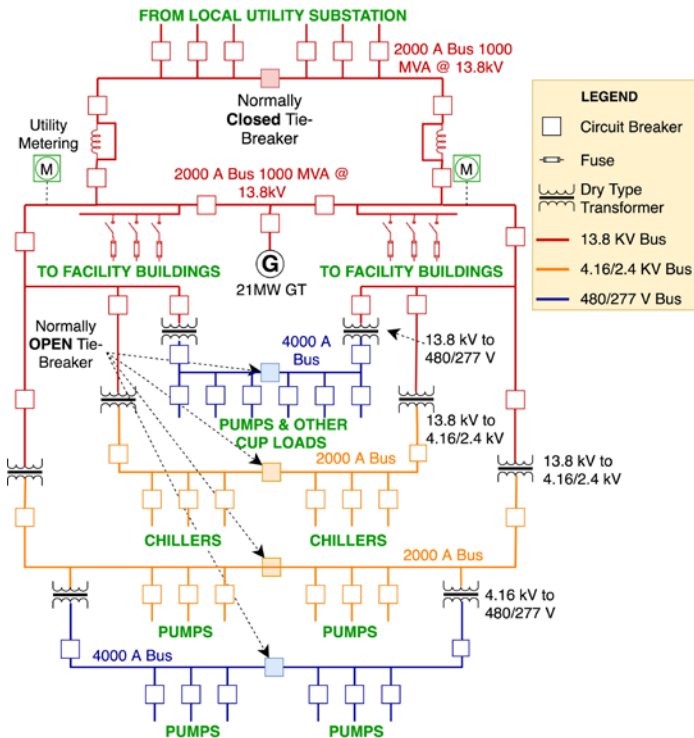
FROM LOCAL UTILITY SUBSTATION

2000 A Bus 1000 MVA @ 13.8kV

Normally **Closed** Tie-Breaker

Utility Metering

M

M

2000 A Bus 1000 MVA @ 13.8kV

G

21MW GT

TO FACILITY BUILDINGS

TO FACILITY BUILDINGS

Normally **OPEN** Tie-Breaker

4000 A Bus

13.8 kV to 480/277 V

PUMPS & OTHER CUP LOADS

13.8 kV to 4.16/2.4 kV

2000 A Bus

13.8 kV to 4.16/2.4 kV

CHILLERS

CHILLERS

2000 A Bus

PUMPS

PUMPS

4.16 kV to 480/277 V

4000 A Bus

PUMPS

PUMPS

LEGEND

Circuit Breaker

Fuse

Dry Type Transformer

13.8 KV Bus

4.16/2.4 KV Bus

480/277 V Bus